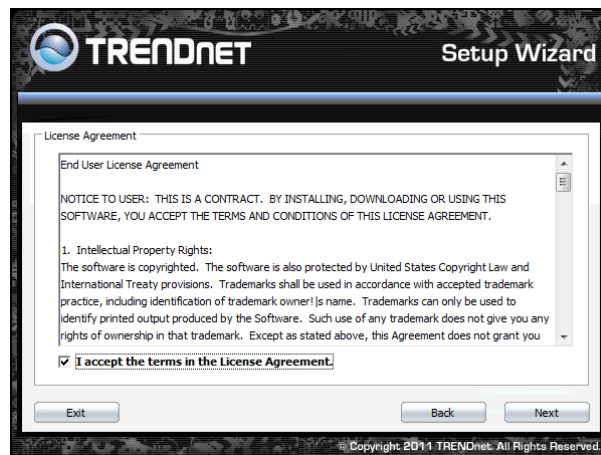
TRENDnET

Setup Wizard

License Agreement

End User License Agreement

NOTICE TO USER: THIS IS A CONTRACT. BY INSTALLING, DOWNLOADING OR USING THIS SOFTWARE, YOU ACCEPT THE TERMS AND CONDITIONS OF THIS LICENSE AGREEMENT.

1. Intellectual Property Rights:
The software is copyrighted. The software is also protected by United States Copyright Law and International Treaty provisions. Trademarks shall be used in accordance with accepted trademark practice, including identification of trademark owner!|s name. Trademarks can only be used to identify printed output produced by the Software. Such use of any trademark does not give you any rights of ownership in that trademark. Except as stated above, this Agreement does not grant you

I accept the terms in the License Agreement.

Exit

Back

Next

© Copyright 2011 TRENDnet. All Rights Reserved.